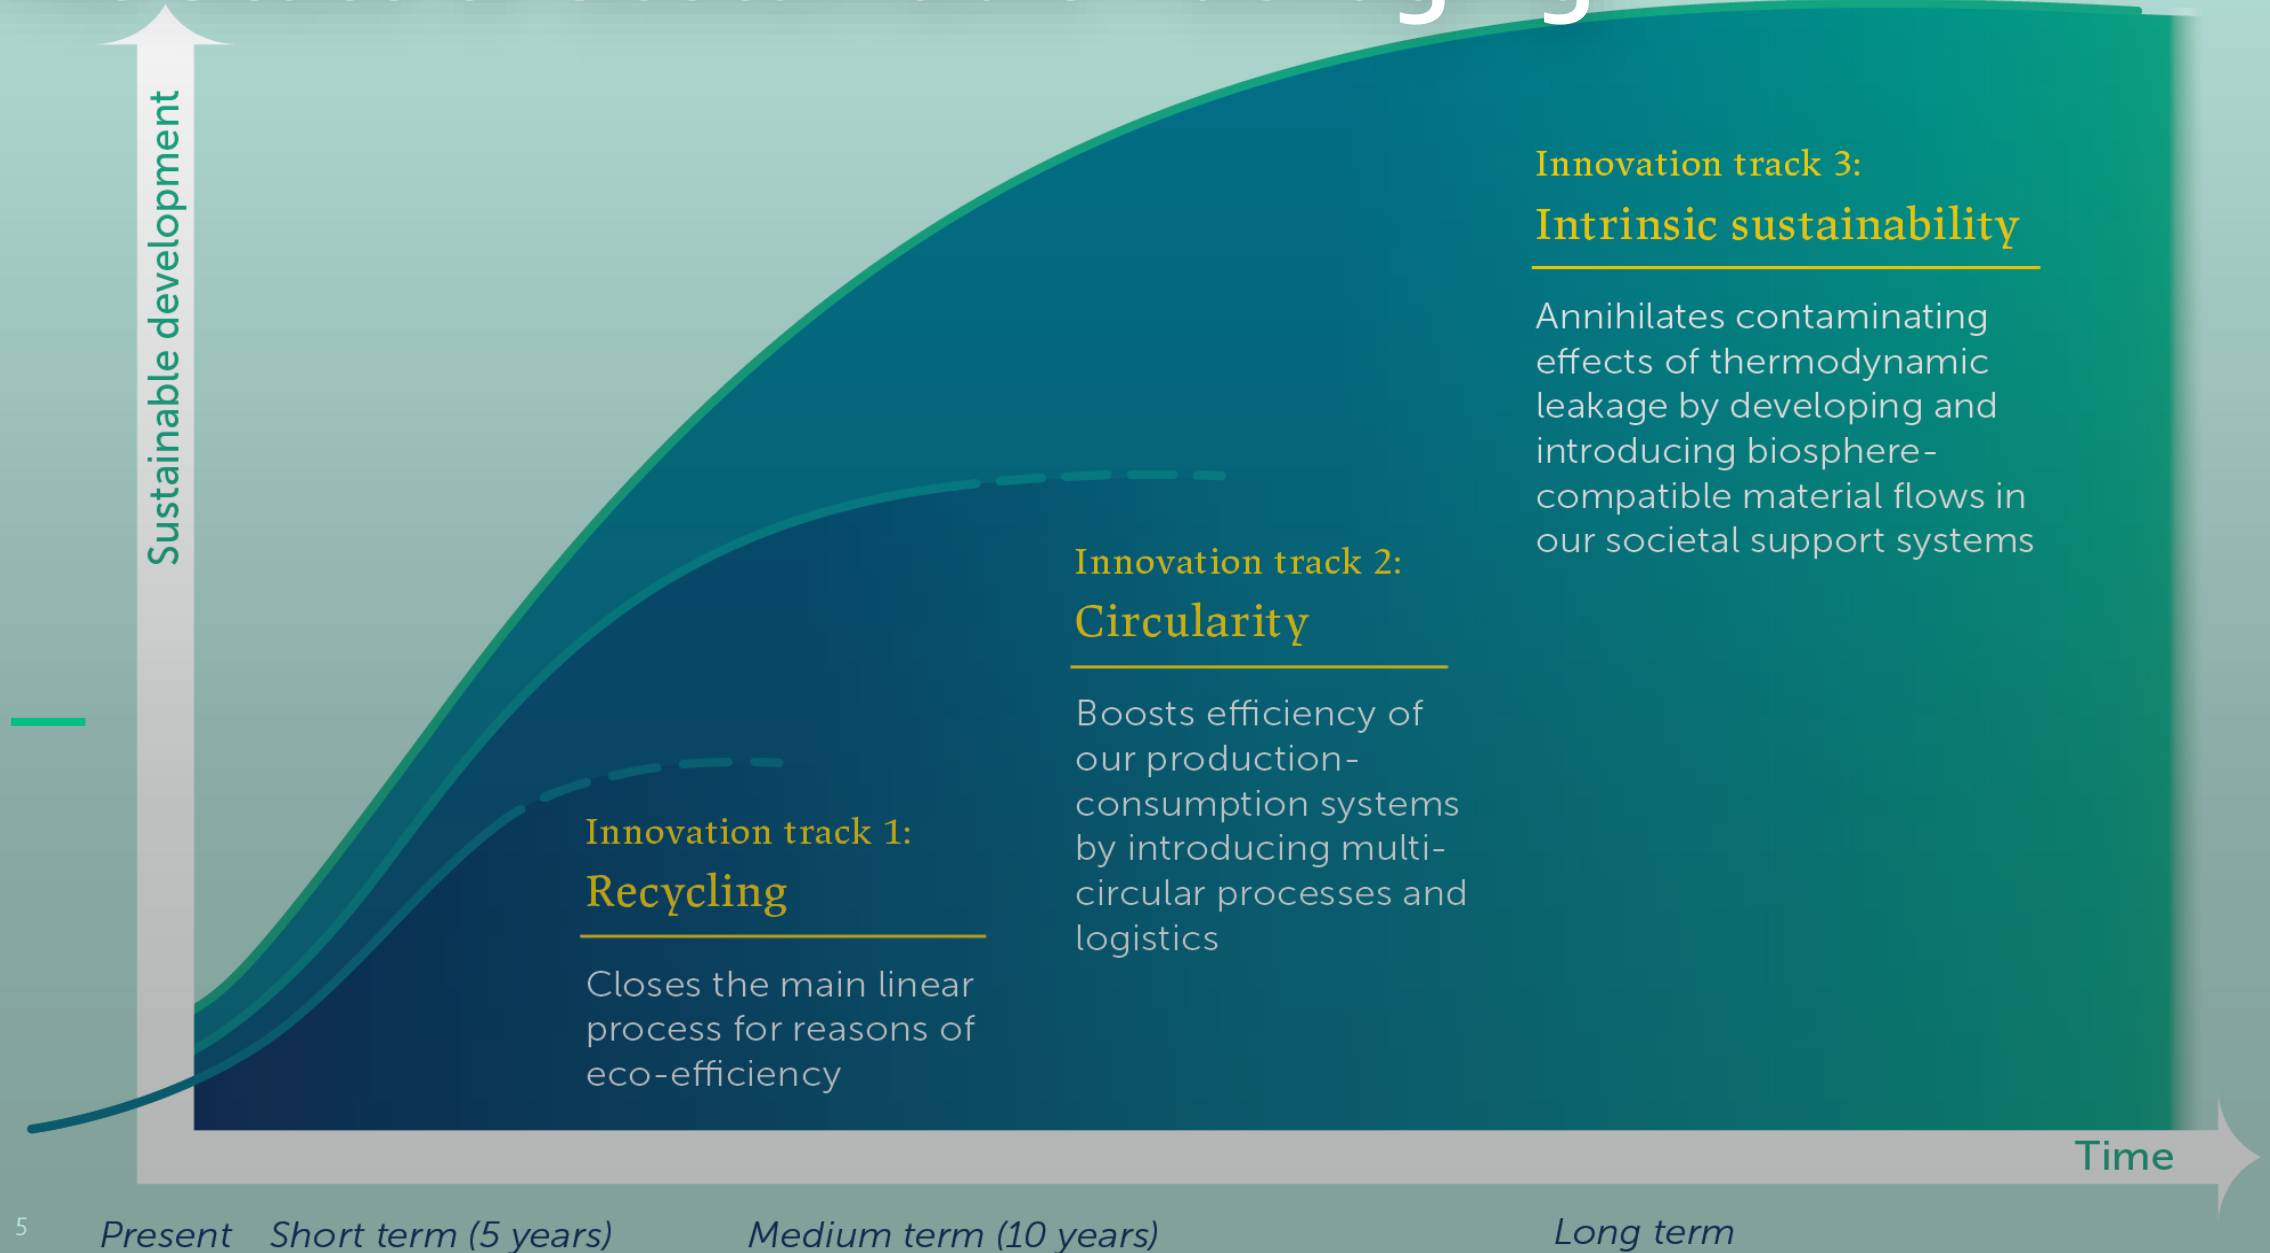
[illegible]

Sustainable development

Innovation track 3:
Intrinsic sustainability

Annihilates contaminating effects of thermodynamic leakage by developing and introducing biosphere-compatible material flows in our societal support systems

Innovation track 2:
Circularity

Boosts efficiency of our production-consumption systems by introducing multi-circular processes and logistics

Innovation track 1:
Recycling

Closes the main linear process for reasons of eco-efficiency

Time

5

Present Short term (5 years) Medium term (10 years) Long term